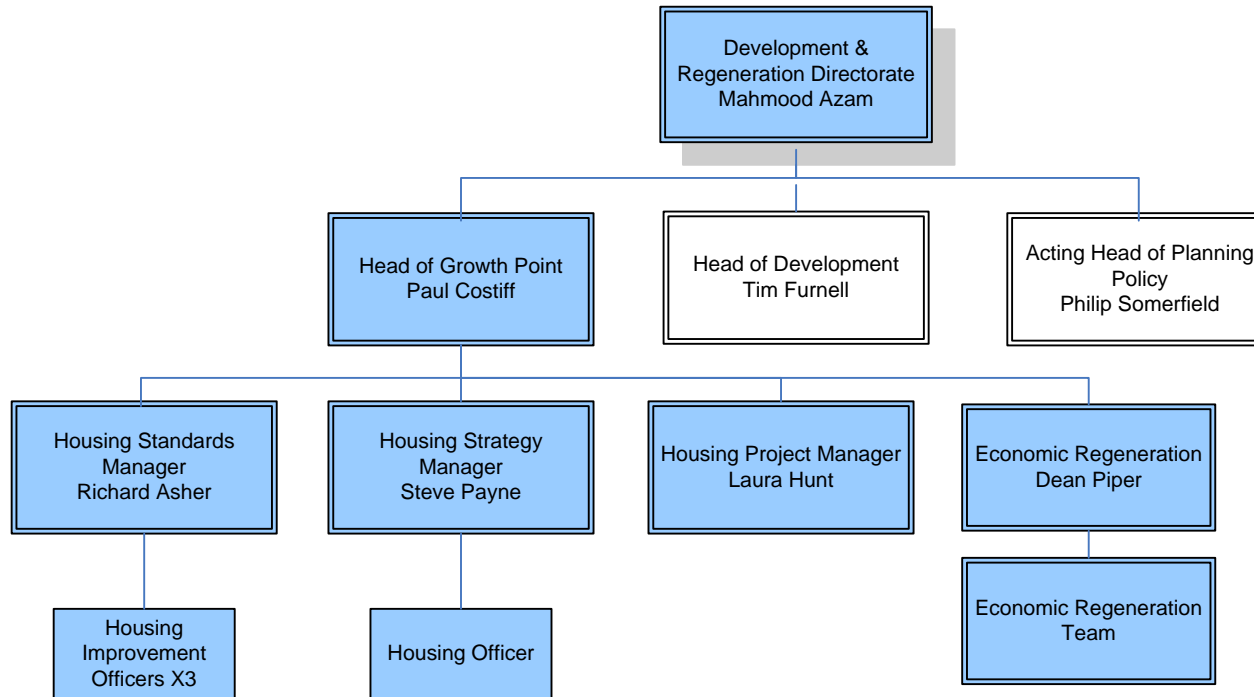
Development & Regeneration Directorate
Mahmood Azam

Head of Growth Point
Paul Costiff

Head of Development
Tim Furnell

Acting Head of Planning Policy
Philip Somerfield

Housing Standards Manager
Richard Asher

Housing Strategy Manager
Steve Payne

Housing Project Manager
Laura Hunt

Economic Regeneration
Dean Piper

Housing Improvement Officers X3

Housing Officer

Economic Regeneration Team